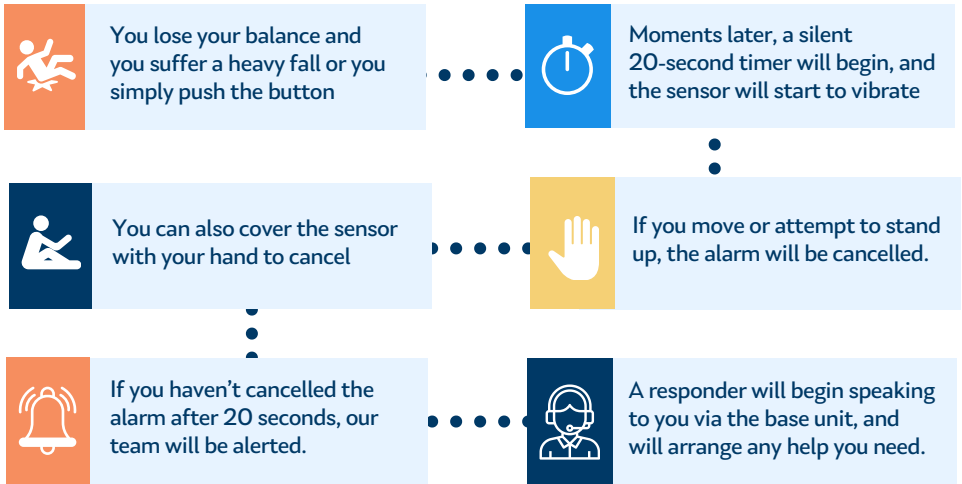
You lose your balance and you suffer a heavy fall or you simply push the button

Moments later, a silent 20-second timer will begin, and the sensor will start to vibrate

If you move or attempt to stand up, the alarm will be cancelled.

You can also cover the sensor with your hand to cancel

If you haven't cancelled the alarm after 20 seconds, our team will be alerted.

A responder will begin speaking to you via the base unit, and will arrange any help you need.